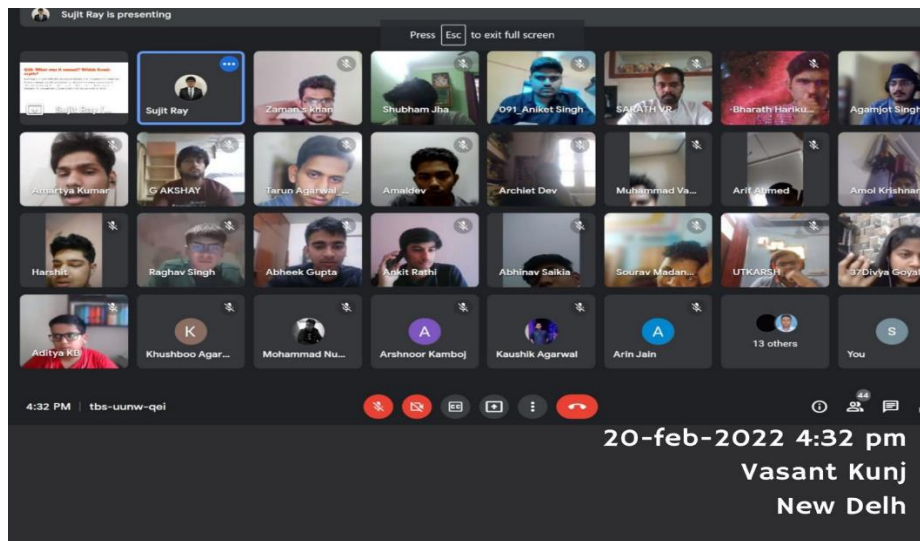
Sujit Ray is presenting

Press Esc to exit full screen

Sujit Ray (...

Sujit Ray

Zaman s khan

Shubham Jha

091_Aniket Singh

SARATH VR

Bharath Hariku...

Agamjot Singh

Amartya Kumar

G AKSHAY

Tarun Agarwal ...

Amaldev

Archiet Dev

Muhammad Va...

Arif Ahmed

Amol Krishnan

Harshit

Raghav Singh

Abheek Gupta

Ankit Rathi

Abhinav Saikia

Sourav Madan...

UTKARSH

37Divya Goyal

Aditya KB

K

Khushboo Agar...

Mohammad Nu...

A

Arshnoor Kamboj

Kaushik Agarwal

A

Arin Jain

13 others

S

You

4:32 PM | tbs-uunw-qei

44

20-feb-2022 4:32 pm

Vasant Kunj

New Delh